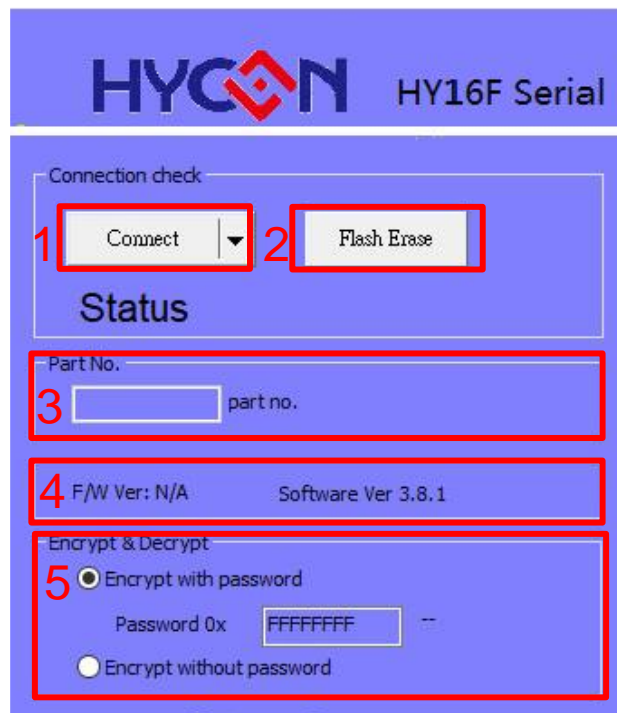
HYCON HY16F Serial

Connection check

1 Connect 2 Flash Erase

Status

Part No.

3 part no.

4 F/W Ver: N/A Software Ver 3.8.1

Encrypt & Decrypt

5 Encrypt with password

Password 0x FFFFFFFF --

Encrypt without password